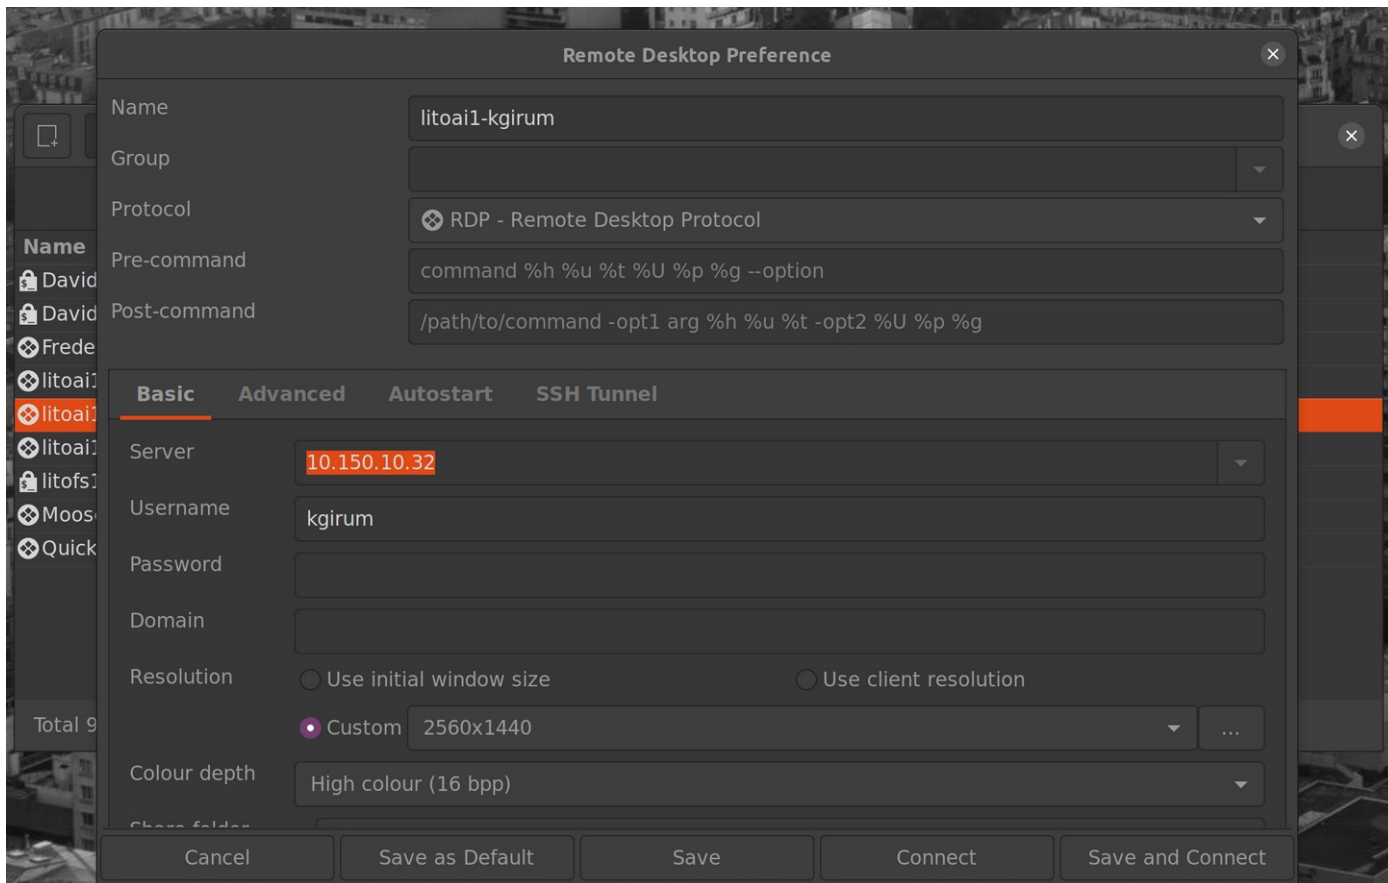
Remote Desktop Preference

Name litoai1-kgirum
Group
Protocol RDP - Remote Desktop Protocol
Pre-command command %h %u %t %U %p %g --option
Post-command /path/to/command -opt1 arg %h %u %t -opt2 %U %p %g

Name
David
David
Frede
litoai1
litoai1
litoai1
litofs1
Moos
Quick

Total 9

Basic Advanced Autostart SSH Tunnel

Server 10.150.10.32
Username kgirum
Password
Domain
Resolution Use initial window size Use client resolution
Custom 2560x1440 ...
Colour depth High colour (16 bpp)
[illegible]

Cancel Save as Default Save Connect Save and Connect